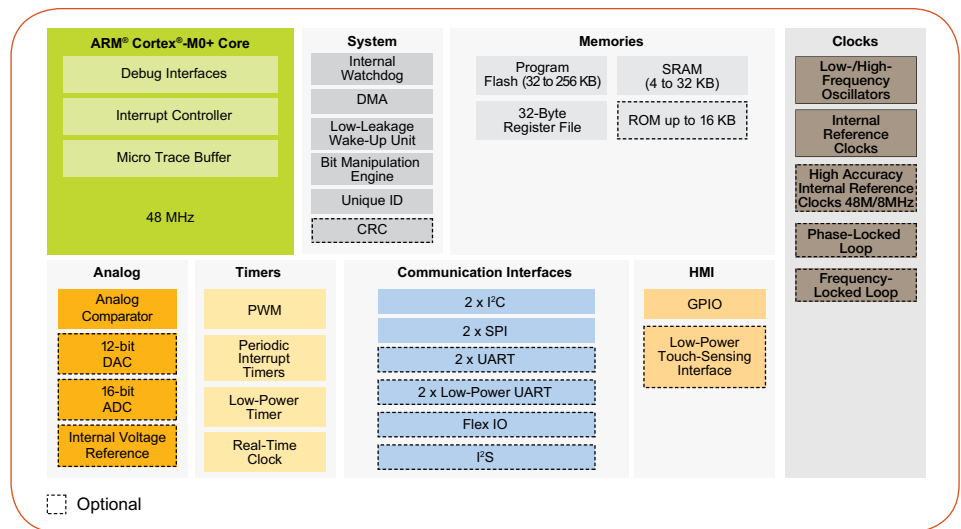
ARM® Cortex®-M0+ Core

Debug Interfaces

Interrupt Controller

Micro Trace Buffer

48 MHz

System

Internal Watchdog

DMA

Low-Leakage Wake-Up Unit

Bit Manipulation Engine

Unique ID

CRC

Memories

Program Flash (32 to 256 KB)

SRAM (4 to 32 KB)

32-Byte Register File

ROM up to 16 KB

Clocks

Low-/High-Frequency Oscillators

Internal Reference Clocks

High Accuracy Internal Reference Clocks 48M/8MHz

Phase-Locked Loop

Frequency-Locked Loop

Analog

Analog Comparator

12-bit DAC

16-bit ADC

Internal Voltage Reference

Timers

PWM

Periodic Interrupt Timers

Low-Power Timer

Real-Time Clock

Communication Interfaces

2 x I$^2$C

2 x SPI

2 x UART

2 x Low-Power UART

Flex IO

I$^2$S

HMI

GPIO

Low-Power Touch-Sensing Interface

Optional